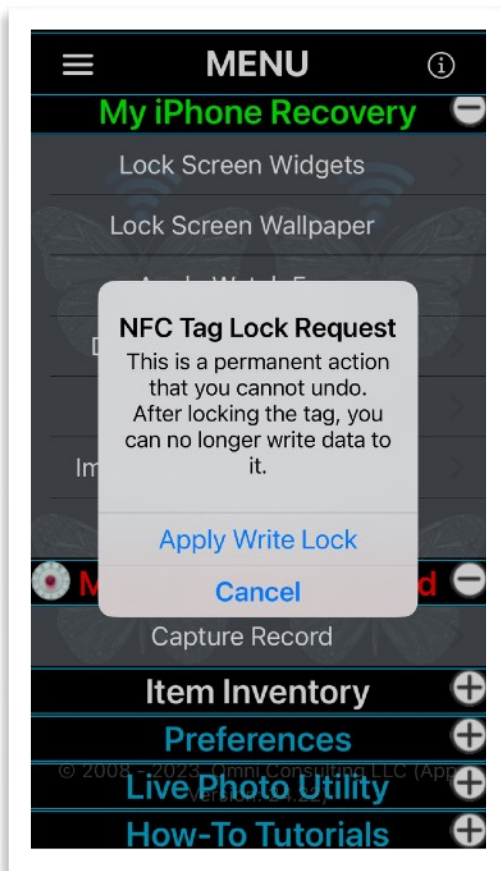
MENU

My iPhone Recovery

Lock Screen Widgets

Lock Screen Wallpaper

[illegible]

D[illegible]

Im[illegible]

M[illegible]d

NFC Tag Lock Request

This is a permanent action that you cannot undo. After locking the tag, you can no longer write data to it.

Apply Write Lock

Cancel

Capture Record

Item Inventory

Preferences

© 2008 - 2023 Omni Consulting LLC (App Version: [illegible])

Live Photo Utility

How-To Tutorials